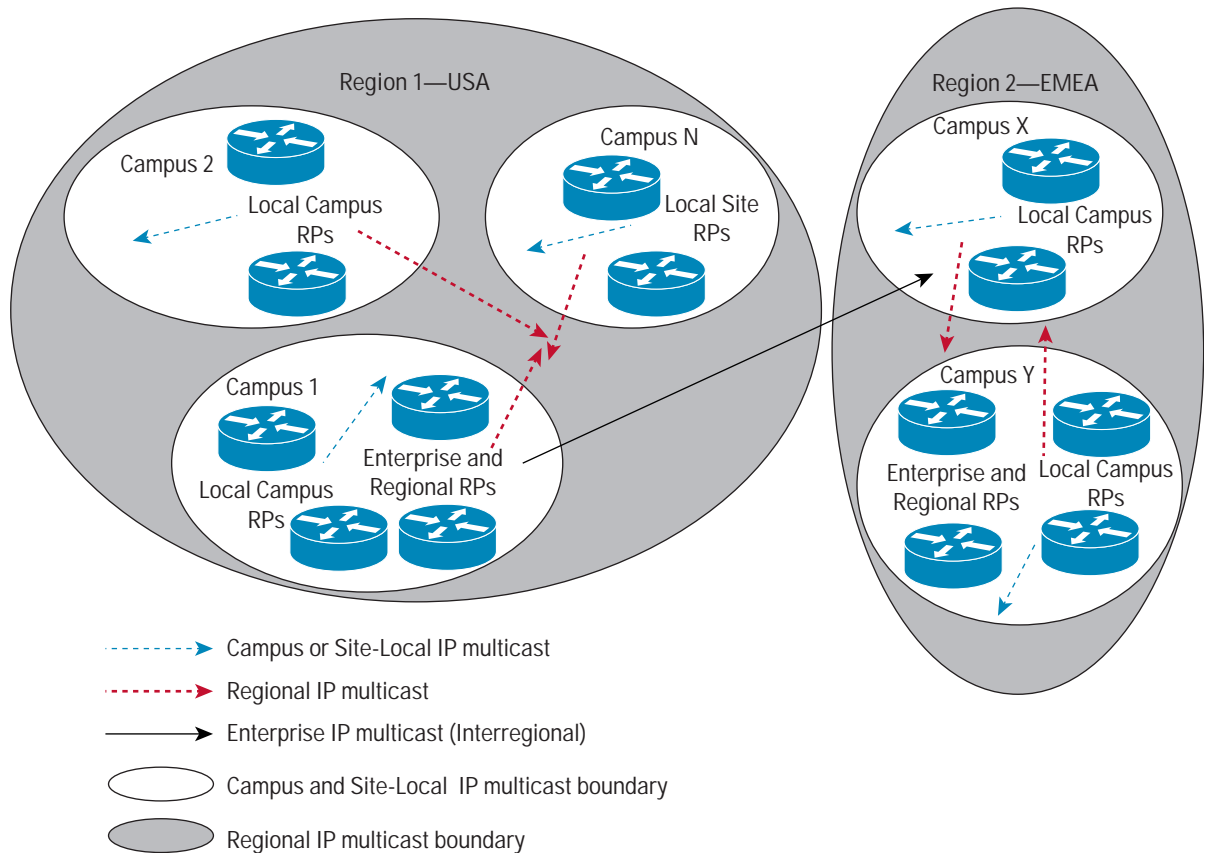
Region 1—USA

Campus 2

Local Campus RPs

Campus N

Local Site RPs

Campus 1

Local Campus RPs

Enterprise and Regional RPs

Region 2—EMEA

Campus X

Local Campus RPs

Campus Y

Enterprise and Regional RPs

Local Campus RPs

Campus or Site-Local IP multicast

Regional IP multicast

Enterprise IP multicast (Interregional)

Campus and Site-Local IP multicast boundary

Regional IP multicast boundary